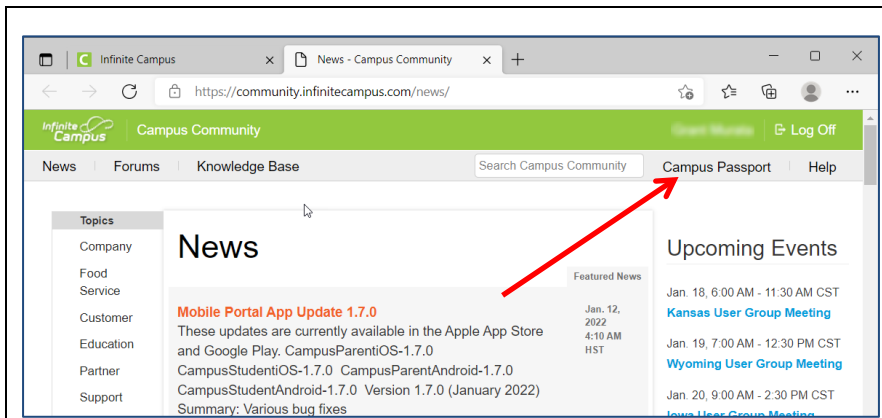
Infinite Campus

News - Campus Community

https://community.infinitecampus.com/news/

Infinite Campus | Campus Community

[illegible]

Log Off

News | Forums | Knowledge Base

Search Campus Community

Campus Passport | Help

Topics

Company

Food Service

Customer

Education

Partner

Support

News

Featured News

Mobile Portal App Update 1.7.0

Jan. 12, 2022 4:10 AM HST

These updates are currently available in the Apple App Store and Google Play. CampusParentiOS-1.7.0 CampusStudentiOS-1.7.0 CampusParentAndroid-1.7.0 CampusStudentAndroid-1.7.0 Version 1.7.0 (January 2022) Summary: Various bug fixes

Upcoming Events

Jan. 18, 6:00 AM - 11:30 AM CST

Kansas User Group Meeting

Jan. 19, 7:00 AM - 12:30 PM CST

Wyoming User Group Meeting

Jan. 20, 9:00 AM - 2:30 PM CST

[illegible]